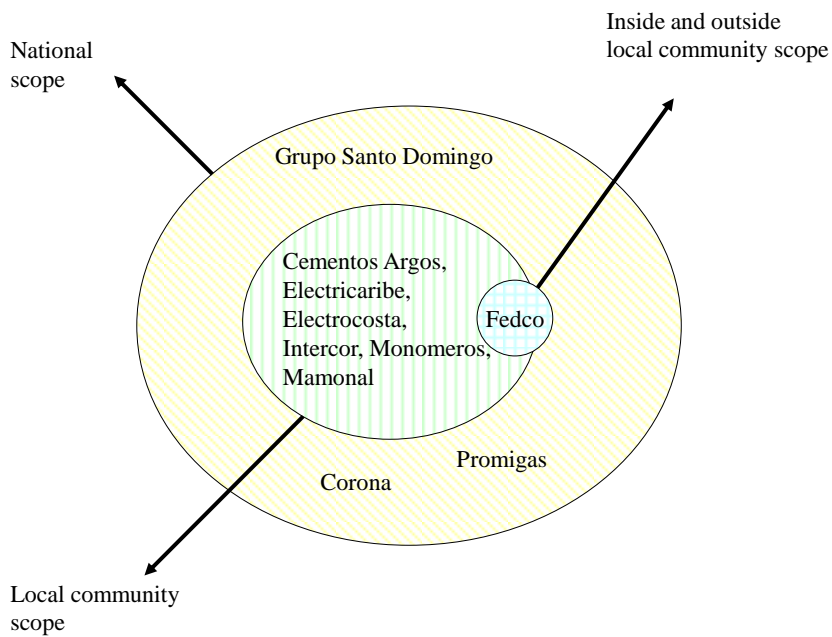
National scope

Inside and outside local community scope

Grupo Santo Domingo

Cementos Argos, Electricaribe, Electrocosta, Intercor, Monomeros, Mamonal

Fedco

Promigas

Corona

Local community scope